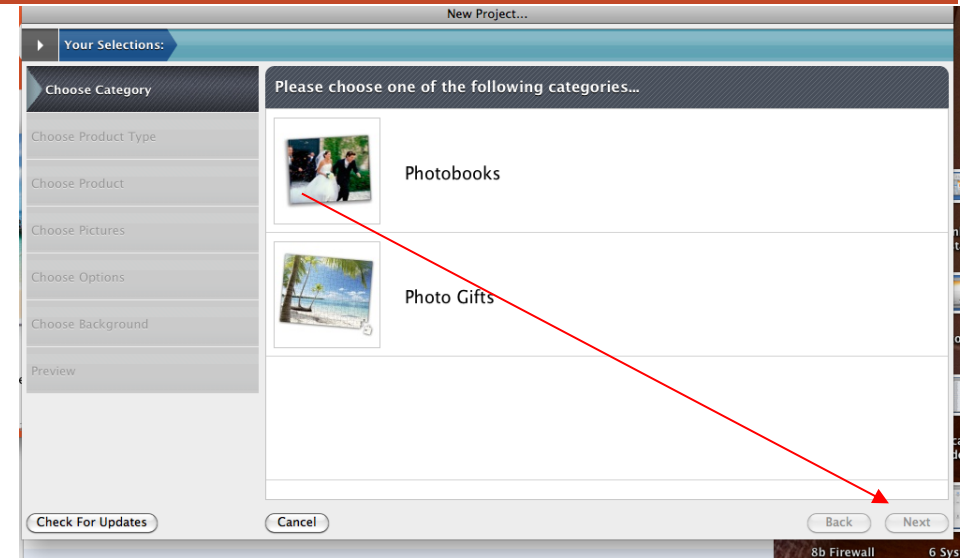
New Project...

Your Selections:

Choose Category

Choose Product Type

Choose Product

Choose Pictures

Choose Options

Choose Background

Preview

Please choose one of the following categories...

Photobooks

Photo Gifts

Check For Updates

Cancel

Back

Next

8b Firewall

6 Sys